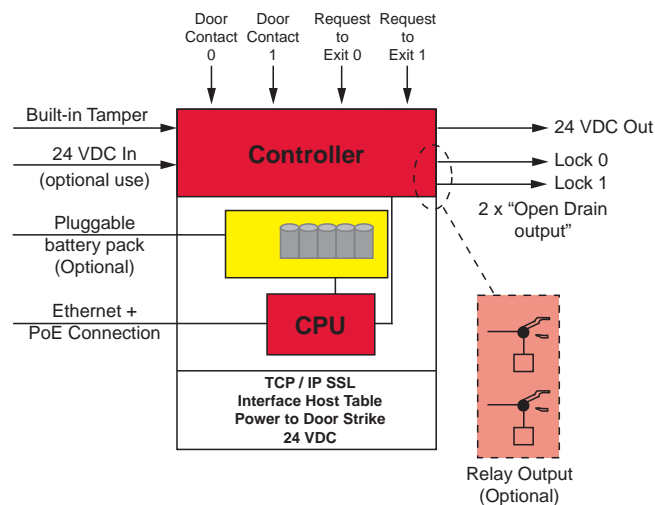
Door Contact 0

Door Contact 1

Request to Exit 0

Request to Exit 1

Built-in Tamper

24 VDC In (optional use)

Controller

24 VDC Out

Lock 0

Lock 1

2 x "Open Drain output"

Pluggable battery pack (Optional)

Ethernet + PoE Connection

CPU

TCP / IP SSL
Interface Host Table
Power to Door Strike
24 VDC

Relay Output (Optional)